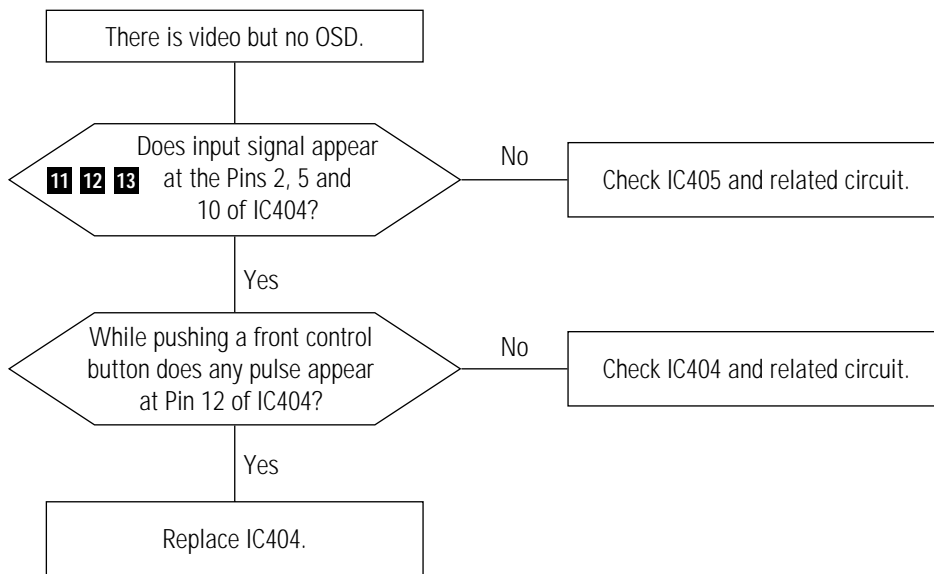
There is video but no OSD.

Does input signal appear
11 12 13 at the Pins 2, 5 and 10 of IC404?

No

Check IC405 and related circuit.

Yes

While pushing a front control button does any pulse appear at Pin 12 of IC404?

No

Check IC404 and related circuit.

Yes

Replace IC404.